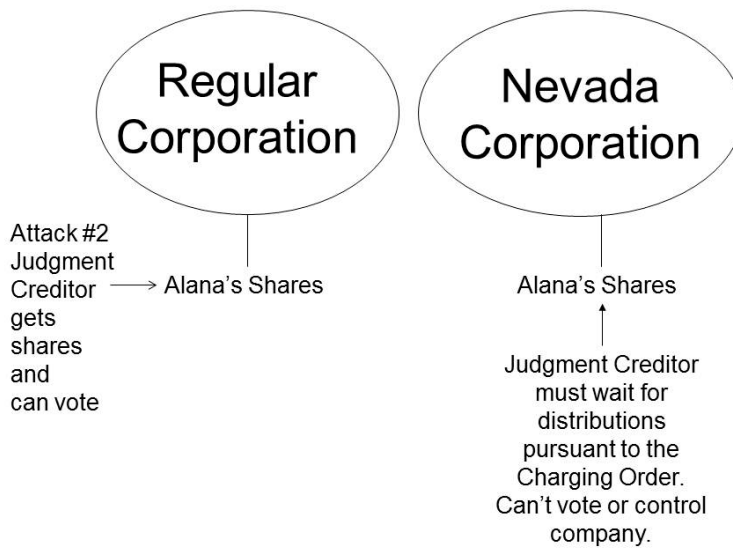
Regular Corporation

Nevada Corporation

Attack #2 Judgment Creditor gets shares and can vote

Alana's Shares

Alana's Shares

Judgment Creditor must wait for distributions pursuant to the Charging Order. Can't vote or control company.